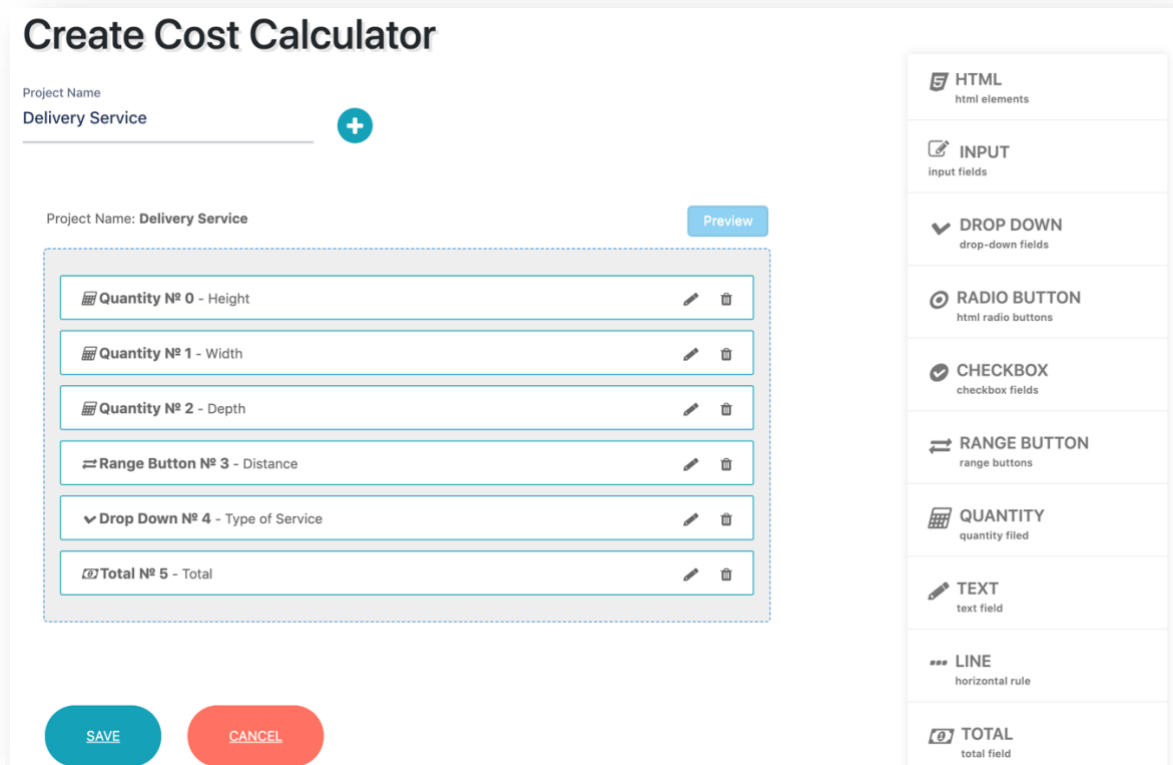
Create Cost Calculator

Project Name
Delivery Service

Project Name: **Delivery Service**

Preview

**Quantity № 0** - Height

**Quantity № 1** - Width

**Quantity № 2** - Depth

**Range Button № 3** - Distance

**Drop Down № 4** - Type of Service

**Total № 5** - Total

SAVE

CANCEL

HTML
html elements

INPUT
input fields

DROP DOWN
drop-down fields

RADIO BUTTON
html radio buttons

CHECKBOX
checkbox fields

RANGE BUTTON
range buttons

QUANTITY
quantity filed

TEXT
text field

LINE
horizontal rule

TOTAL
total field